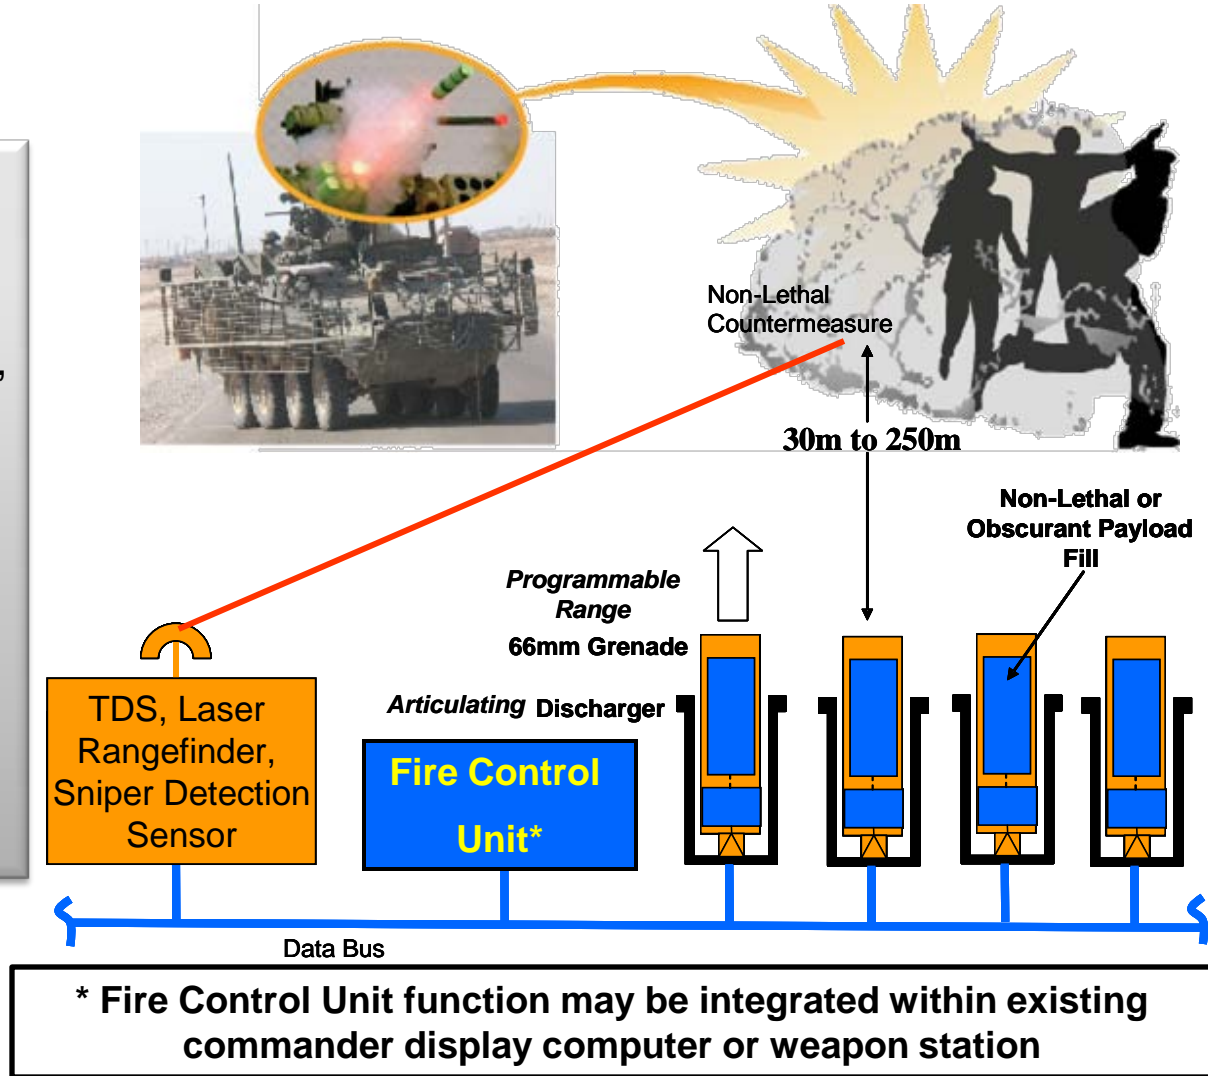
Non-Lethal Countermeasure

30m to 250m

Non-Lethal or Obscurant Payload Fill

Programmable Range

66mm Grenade

Articulating Discharger

TDS, Laser Rangefinder, Sniper Detection Sensor

Fire Control Unit*

Data Bus

* Fire Control Unit function may be integrated within existing commander display computer or weapon station